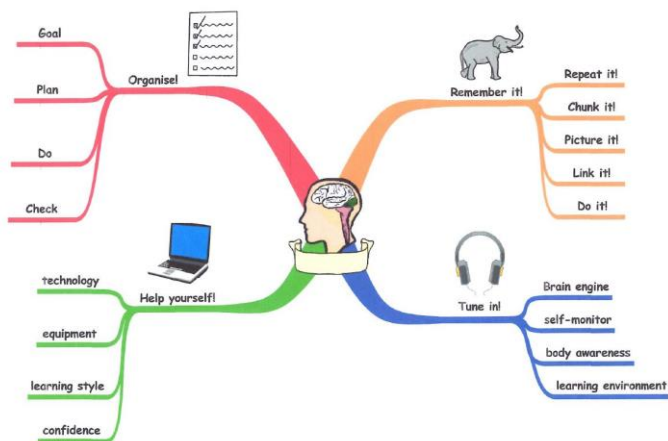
Organise!

Goal

Plan

Do

Check

Remember it!

Repeat it!

Chunk it!

Picture it!

Link it!

Do it!

Help yourself!

technology

equipment

learning style

confidence

Tune in!

Brain engine

self-monitor

body awareness

learning environment